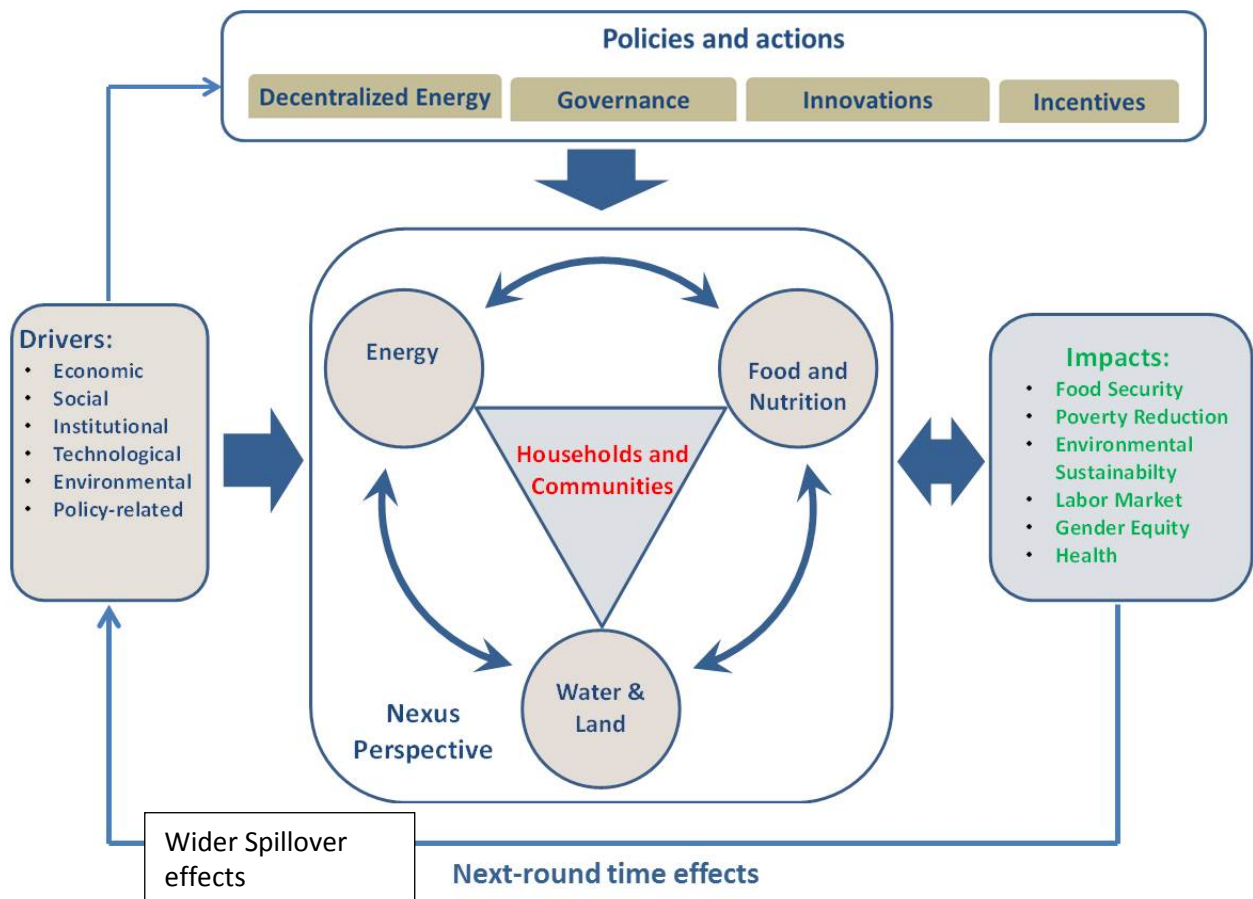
Policies and actions

Decentralized Energy

Governance

Innovations

Incentives

Drivers:
- Economic
- Social
- Institutional
- Technological
- Environmental
- Policy-related

Energy

Food and Nutrition

Households and Communities

Water & Land

Nexus Perspective

Impacts:
- Food Security
- Poverty Reduction
- Environmental Sustainabilty
- Labor Market
- Gender Equity
- Health

Wider Spillover effects

Next-round time effects